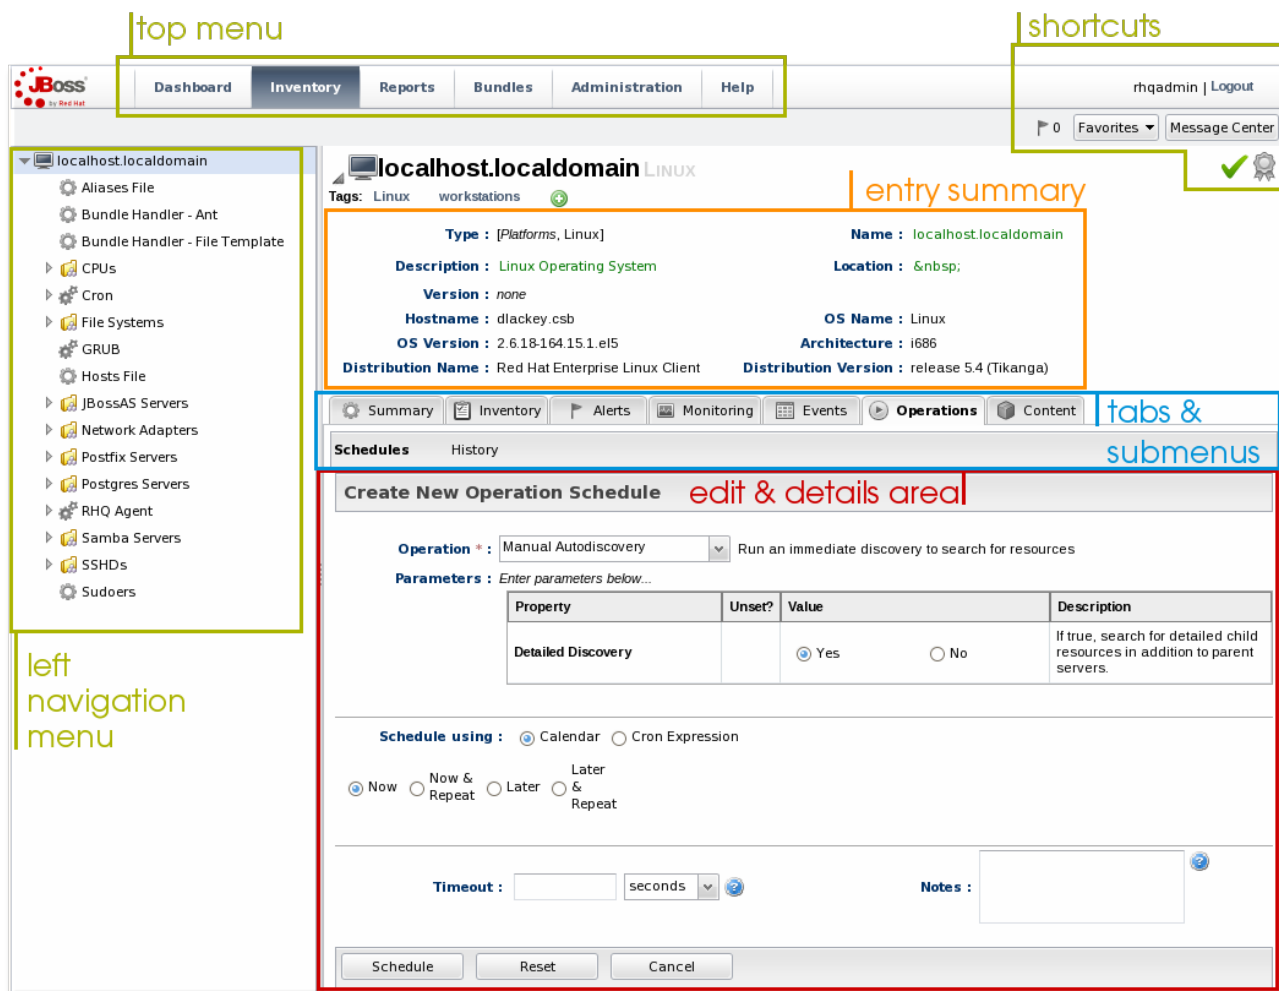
top menu

shortcuts

JBoss by Red Hat

Dashboard | Inventory | Reports | Bundles | Administration | Help

rhqadmin | Logout

0 Favorites Message Center

localhost.localdomain
Aliases File
Bundle Handler - Ant
Bundle Handler - File Template
CPUs
Cron
File Systems
GRUB
Hosts File
JBossAS Servers
Network Adapters
Postfix Servers
Postgres Servers
RHQ Agent
Samba Servers
SSHDs
Sudoers

left navigation menu

localhost.localdomain LINUX

Tags: Linux workstations

entry summary

Type : [Platforms, Linux]
Name : localhost.localdomain
Description : Linux Operating System
Location : &nbsp;
Version : none
Hostname : dlackey.csb
OS Name : Linux
OS Version : 2.6.18-164.15.1.el5
Architecture : i686
Distribution Name : Red Hat Enterprise Linux Client
Distribution Version : release 5.4 (Tikanga)

Summary | Inventory | Alerts | Monitoring | Events | Operations | Content

tabs & submenus

Schedules History

Create New Operation Schedule

edit & details area

Operation * : Manual Autodiscovery Run an immediate discovery to search for resources

Parameters : Enter parameters below...

| Property | Unset? | Value | Description |
|---|---|---|---|
| Detailed Discovery | | Yes No | If true, search for detailed child resources in addition to parent servers. |

Schedule using : Calendar Cron Expression

Now Now & Repeat Later Later & Repeat

Timeout : seconds

Notes :

Schedule Reset Cancel